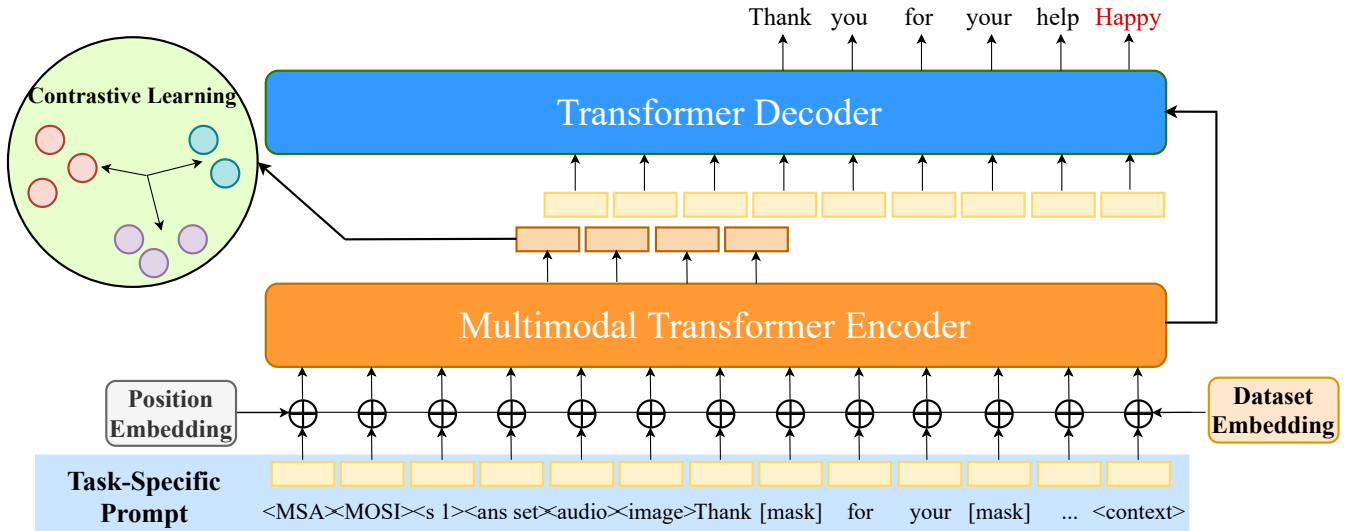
Thank you for your help Happy

Contrastive Learning

Transformer Decoder

Multimodal Transformer Encoder

Position Embedding

Dataset Embedding

Task-Specific Prompt

<MSA><MOSI><s 1><ans set><audio><image>Thank [mask] for your [mask] ... <context>